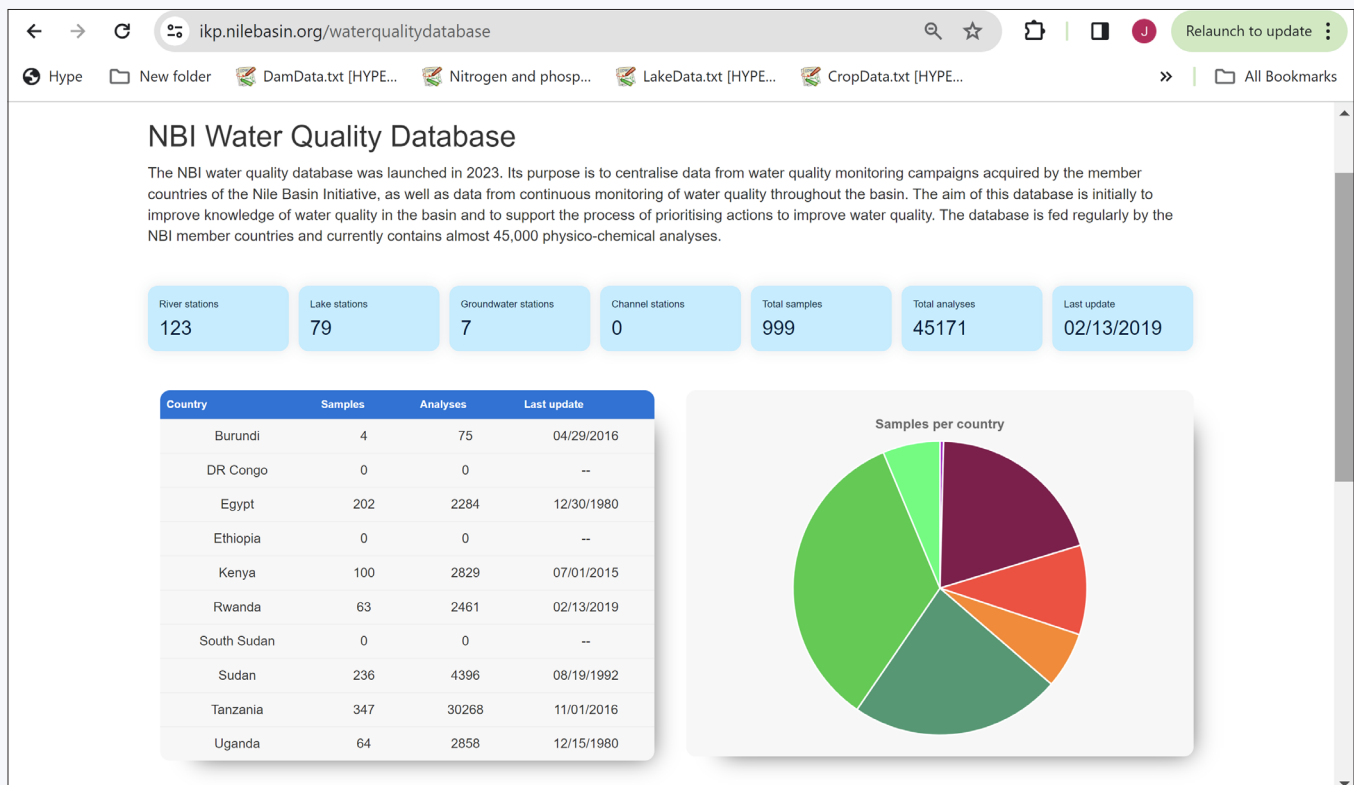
ikp.nilebasin.org/waterqualitydatabase

J

Relaunch to update

Hype  New folder  DamData.txt [HYPE...  Nitrogen and phosp...  LakeData.txt [HYPE...  CropData.txt [HYPE...  »  All Bookmarks

NBI Water Quality Database

The NBI water quality database was launched in 2023. Its purpose is to centralise data from water quality monitoring campaigns acquired by the member countries of the Nile Basin Initiative, as well as data from continuous monitoring of water quality throughout the basin. The aim of this database is initially to improve knowledge of water quality in the basin and to support the process of prioritising actions to improve water quality. The database is fed regularly by the NBI member countries and currently contains almost 45,000 physico-chemical analyses.

River stations 123

Lake stations 79

Groundwater stations 7

Channel stations 0

Total samples 999

Total analyses 45171

Last update 02/13/2019

| Country | Samples | Analyses | Last update |
|---|---|---|---|
| Burundi | 4 | 75 | 04/29/2016 |
| DR Congo | 0 | 0 | -- |
| Egypt | 202 | 2284 | 12/30/1980 |
| Ethiopia | 0 | 0 | -- |
| Kenya | 100 | 2829 | 07/01/2015 |
| Rwanda | 63 | 2461 | 02/13/2019 |
| South Sudan | 0 | 0 | -- |
| Sudan | 236 | 4396 | 08/19/1992 |
| Tanzania | 347 | 30268 | 11/01/2016 |
| Uganda | 64 | 2858 | 12/15/1980 |

Samples per country